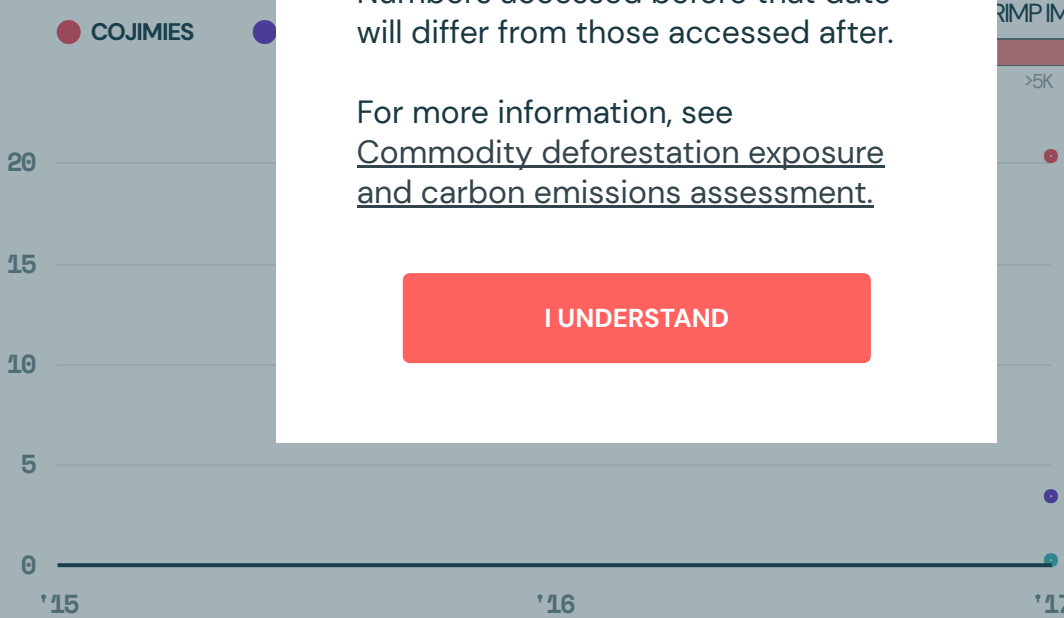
COJIMIES

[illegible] will differ from those accessed after.

For more information, see Commodity deforestation exposure and carbon emissions assessment.

I UNDERSTAND

RIMP IM

>5K

20

15

10

5

0

'15

'16

'1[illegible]